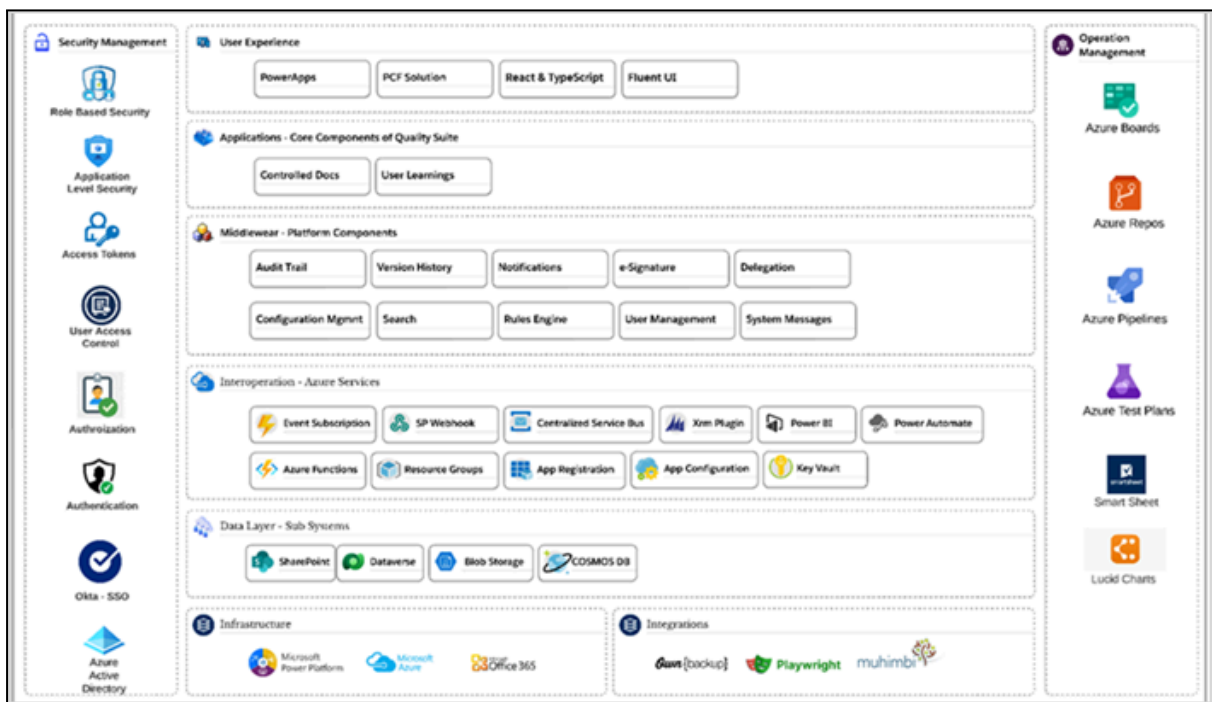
Security Management

Role Based Security

Application Level Security

Access Tokens

User Access Control

Authroization

Authentication

Okta - SSO

Azure Active Directory

User Experience

PowerApps

PCF Solution

React & TypeScript

Fluent UI

Applications - Core Components of Quality Suite

Controlled Docs

User Learnings

Middlewear - Platform Components

Audit Trail

Version History

Notifications

e-Signature

Delegation

Configuration Mgmnt

Search

Rules Engine

User Management

System Messages

Interoperation - Azure Services

Event Subscription

SP Webhook

Centralized Service Bus

Xrm Plugin

Power BI

Power Automate

Azure Functions

Resource Groups

App Registration

App Configuration

Key Vault

Data Layer - Sub Systems

SharePoint

Dataverse

Blob Storage

COSMOS DB

Infrastructure

Microsoft Power Platform

Microsoft Azure

Office 365

Integrations

Gwn[backup]

Playwright

muhimbi

Operation Management

Azure Boards

Azure Repos

Azure Pipelines

Azure Test Plans

Smart Sheet

Lucid Charts